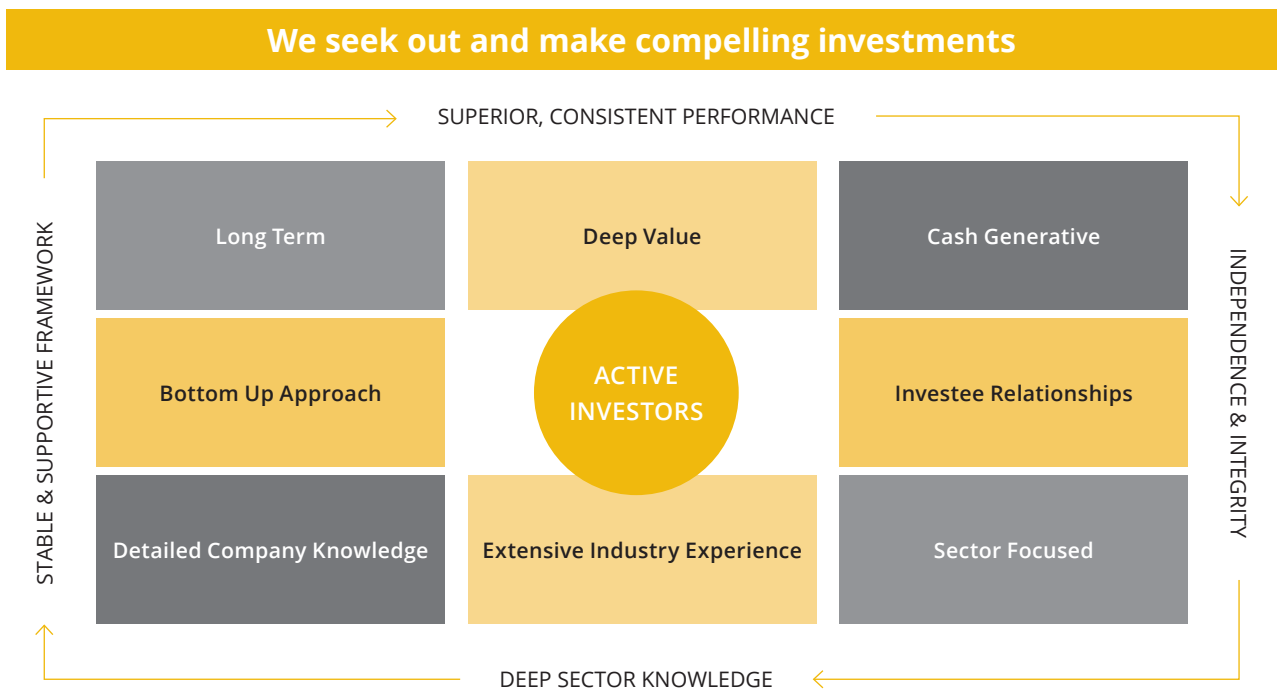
We seek out and make compelling investments

SUPERIOR, CONSISTENT PERFORMANCE

INDEPENDENCE & INTEGRITY

DEEP SECTOR KNOWLEDGE

STABLE & SUPPORTIVE FRAMEWORK

Long Term

Deep Value

Cash Generative

Bottom Up Approach

ACTIVE INVESTORS

Investee Relationships

Detailed Company Knowledge

Extensive Industry Experience

Sector Focused